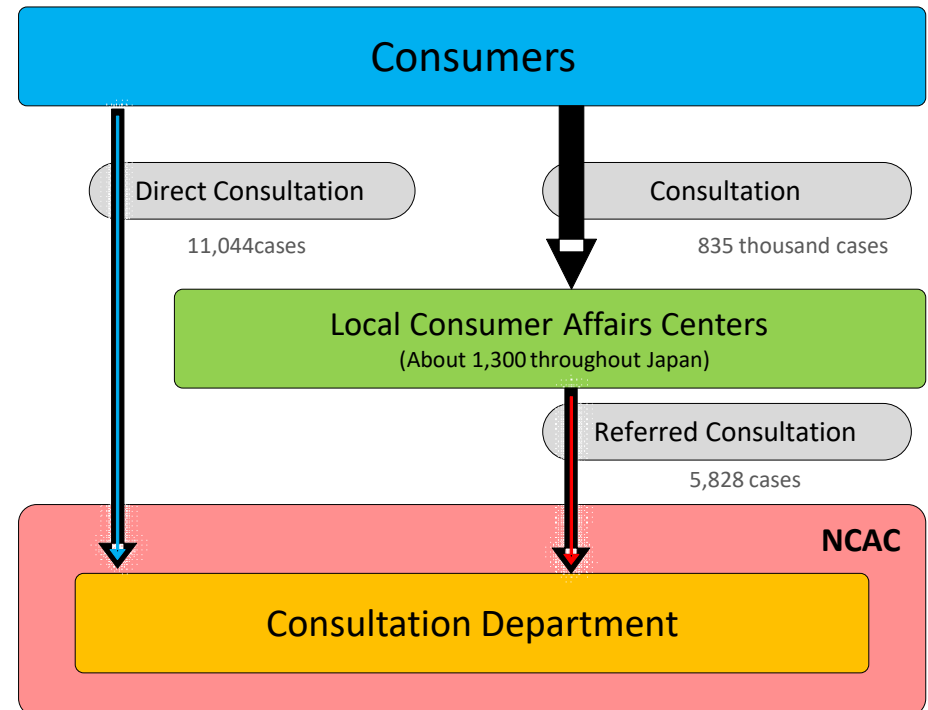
Consumers

Direct Consultation

11,044cases

Consultation

835 thousand cases

Local Consumer Affairs Centers
(About 1,300 throughout Japan)

Referred Consultation

5,828 cases

NCAC

Consultation Department